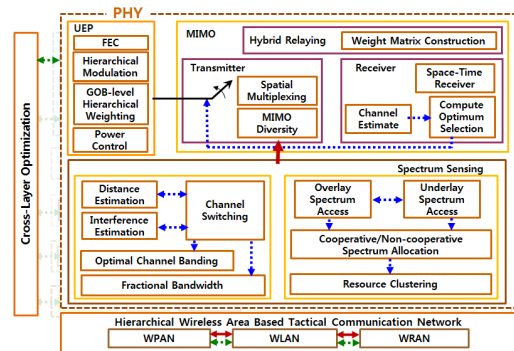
Cross-Layer Optimization

PHY

UEP
FEC
Hierarchical Modulation
GOB-level Hierarchical Weighting
Power Control

MIMO
Hybrid Relaying
Weight Matrix Construction

Transmitter
Spatial Multiplexing
MIMO Diversity

Receiver
Space-Time Receiver
Channel Estimate
Compute Optimum Selection

Spectrum Sensing
Distance Estimation
Interference Estimation
Channel Switching
Optimal Channel Banding
Fractional Bandwidth

Overlay Spectrum Access
Underlay Spectrum Access
Cooperative/Non-cooperative Spectrum Allocation
Resource Clustering

Hierarchical Wireless Area Based Tactical Communication Network
WPAN
WLAN
WRAN